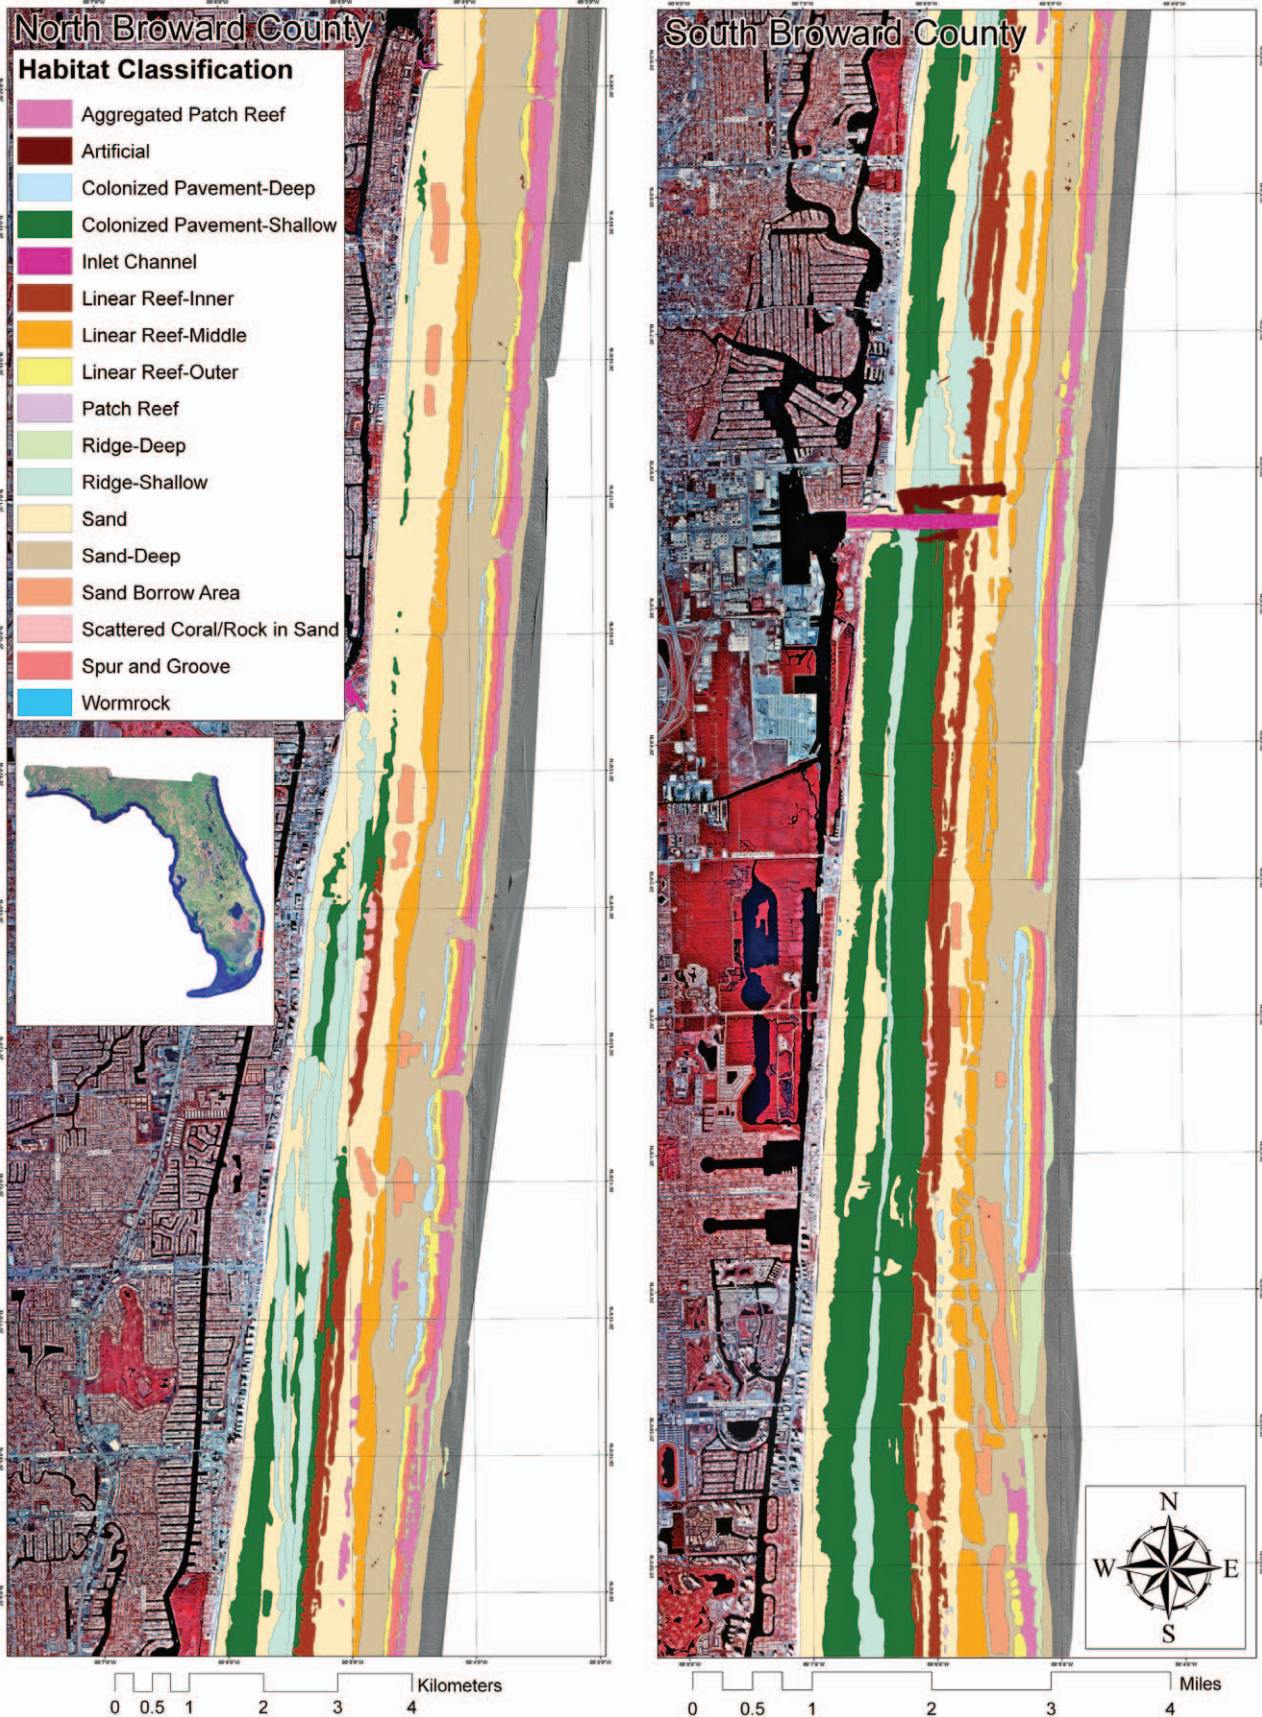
North Broward County

Habitat Classification

Aggregated Patch Reef
Artificial
Colonized Pavement-Deep
Colonized Pavement-Shallow
Inlet Channel
Linear Reef-Inner
Linear Reef-Middle
Linear Reef-Outer
Patch Reef
Ridge-Deep
Ridge-Shallow
Sand
Sand-Deep
Sand Borrow Area
Scattered Coral/Rock in Sand
Spur and Groove
Wormrock

0 0.5 1 2 3 4 Kilometers

South Broward County

N
W E
S

0 0.5 1 2 3 4 Miles